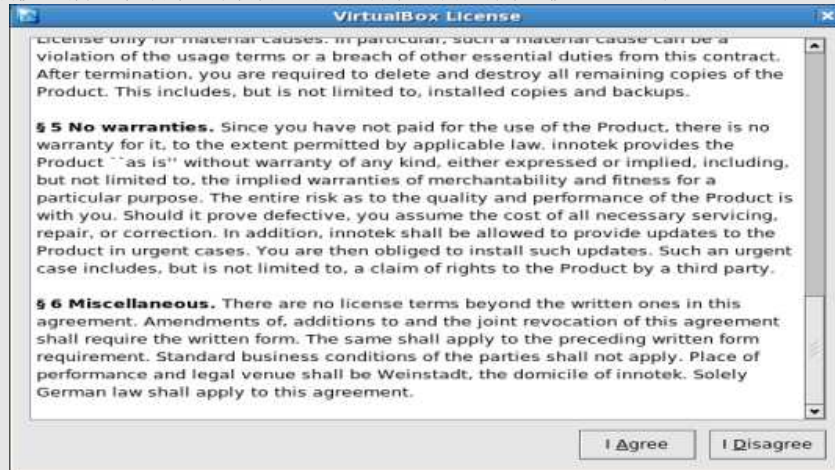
VirtualBox License

License only for material causes. In particular, such a material cause can be a violation of the usage terms or a breach of other essential duties from this contract. After termination, you are required to delete and destroy all remaining copies of the Product. This includes, but is not limited to, installed copies and backups.

§ 5 No warranties. Since you have not paid for the use of the Product, there is no warranty for it, to the extent permitted by applicable law. innotek provides the Product ``as is'' without warranty of any kind, either expressed or implied, including, but not limited to, the implied warranties of merchantability and fitness for a particular purpose. The entire risk as to the quality and performance of the Product is with you. Should it prove defective, you assume the cost of all necessary servicing, repair, or correction. In addition, innotek shall be allowed to provide updates to the Product in urgent cases. You are then obliged to install such updates. Such an urgent case includes, but is not limited to, a claim of rights to the Product by a third party.

§ 6 Miscellaneous. There are no license terms beyond the written ones in this agreement. Amendments of, additions to and the joint revocation of this agreement shall require the written form. The same shall apply to the preceding written form requirement. Standard business conditions of the parties shall not apply. Place of performance and legal venue shall be Weinstadt, the domicile of innotek. Solely German law shall apply to this agreement.

I Agree | I Disagree